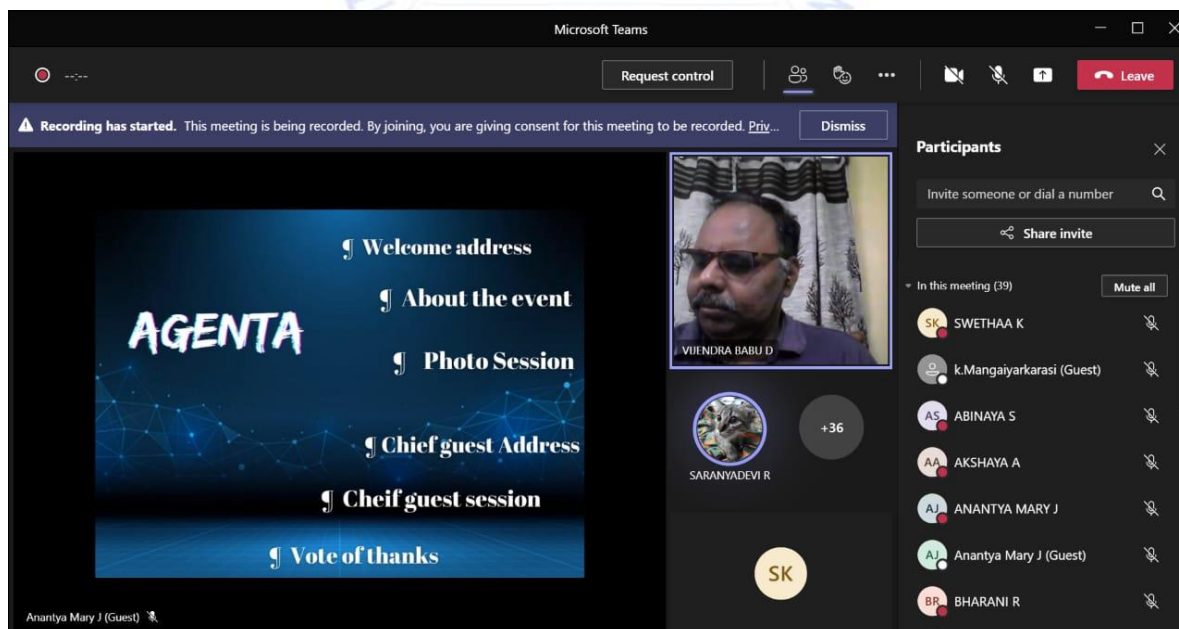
Microsoft Teams

--:--

Request control

Leave

**Recording has started.** This meeting is being recorded. By joining, you are giving consent for this meeting to be recorded. Priv...

Dismiss

AGENTA

¶ Welcome address

¶ About the event

¶ Photo Session

¶ Chief guest Address

¶ Cheif guest session

¶ Vote of thanks

VIJENDRA BABU D

SARANYADEVI R

+36

SK

Anantya Mary J (Guest)

Participants

Invite someone or dial a number

Share invite

In this meeting (39)

Mute all

SK SWETHAA K

k.Mangaiyarkarasi (Guest)

AS ABINAYA S

AA AKSHAYA A

AJ ANANTYA MARY J

AJ Anantya Mary J (Guest)

BR BHARANI R